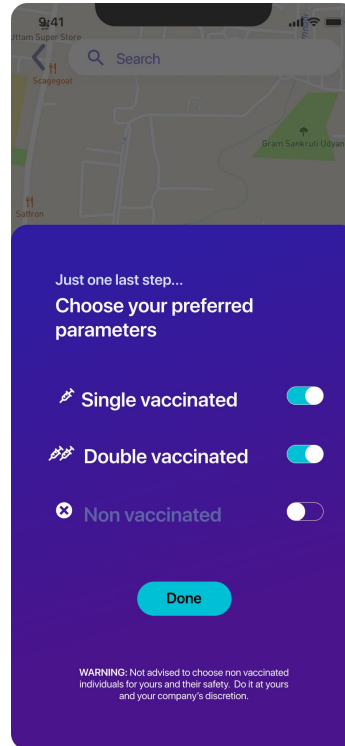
9:41

Uttam Super Store

Search

Scagegoat

Gram Sankruti Udyan

Saffron

Just one last step...

Choose your preferred parameters

Single vaccinated

Double vaccinated

Non vaccinated

Done

WARNING: Not advised to choose non vaccinated individuals for yours and their safety. Do it at yours and your company's discretion.